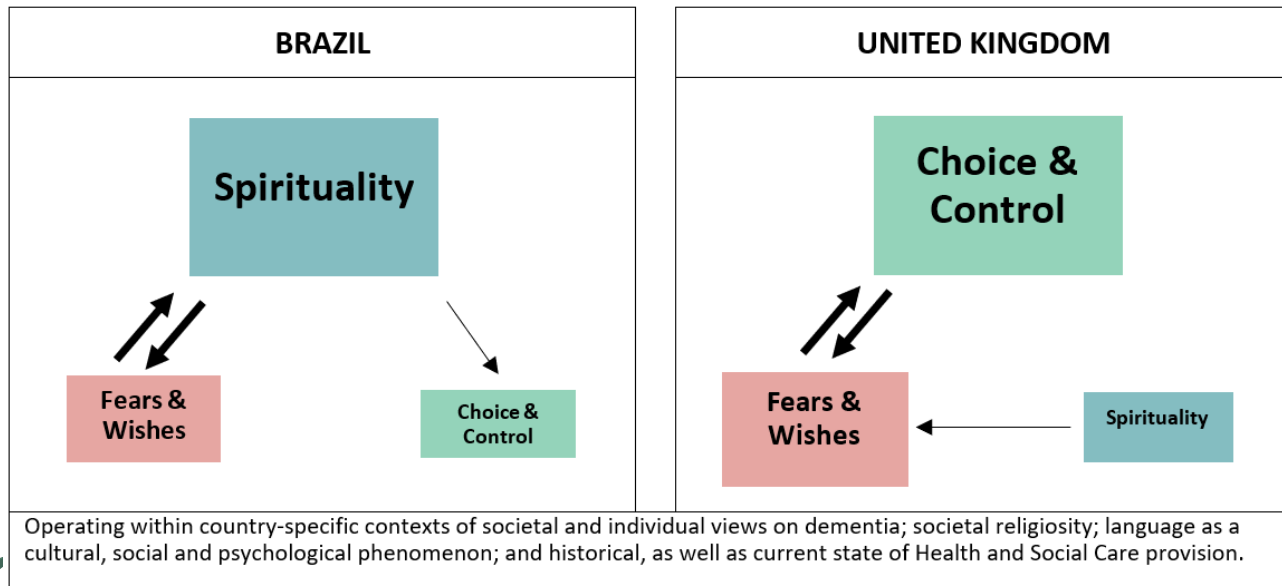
BRAZIL

Spirituality

Fears & Wishes

Choice & Control

UNITED KINGDOM

Choice & Control

Fears & Wishes

Spirituality

Operating within country-specific contexts of societal and individual views on dementia; societal religiosity; language as a cultural, social and psychological phenomenon; and historical, as well as current state of Health and Social Care provision.